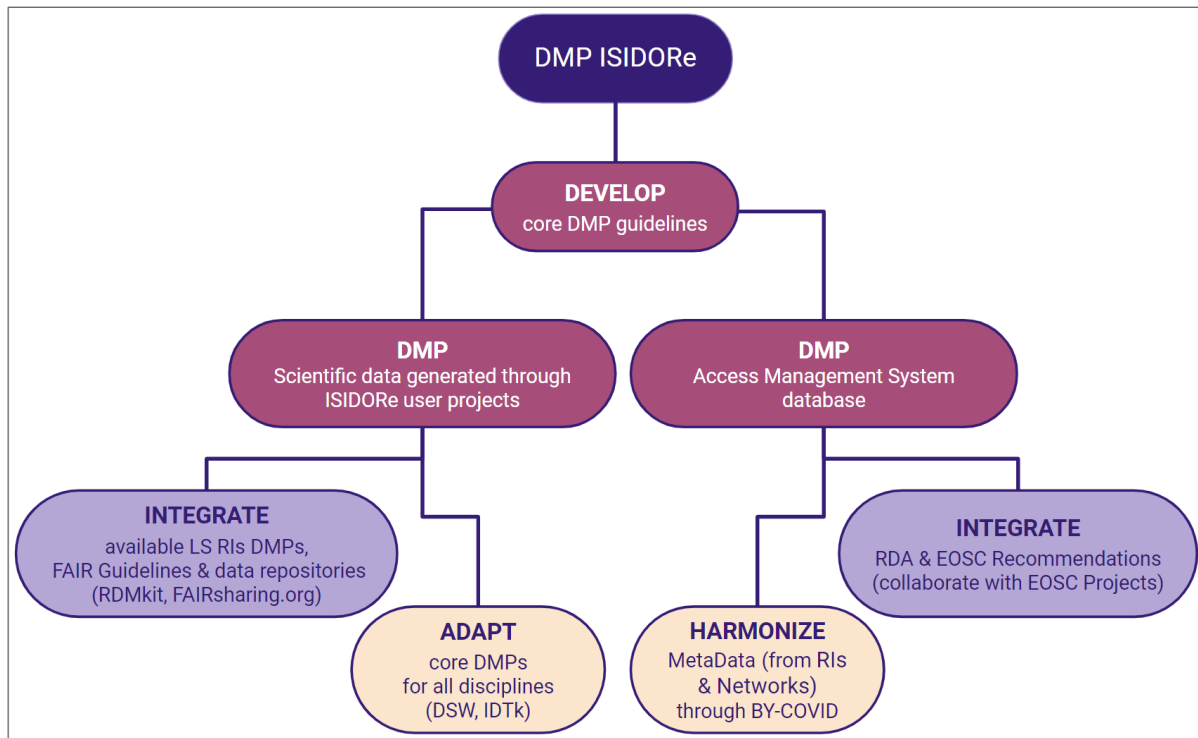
DMP ISIDORe

DEVELOP
core DMP guidelines

DMP
Scientific data generated through ISIDORe user projects

DMP
Access Management System database

INTEGRATE
available LS RIs DMPs, FAIR Guidelines & data repositories (RDMkit, FAIRsharing.org)

ADAPT
core DMPs for all disciplines (DSW, IDTk)

HARMONIZE
MetaData (from RIs & Networks) through BY-COVID

INTEGRATE
RDA & EOSC Recommendations (collaborate with EOSC Projects)